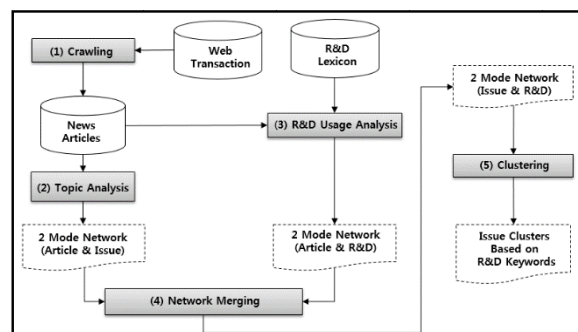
(1) Crawling

Web Transaction

R&D Lexicon

News Articles

(3) R&D Usage Analysis

(2) Topic Analysis

2 Mode Network (Article & Issue)

2 Mode Network (Article & R&D)

(4) Network Merging

2 Mode Network (Issue & R&D)

(5) Clustering

Issue Clusters Based on R&D Keywords